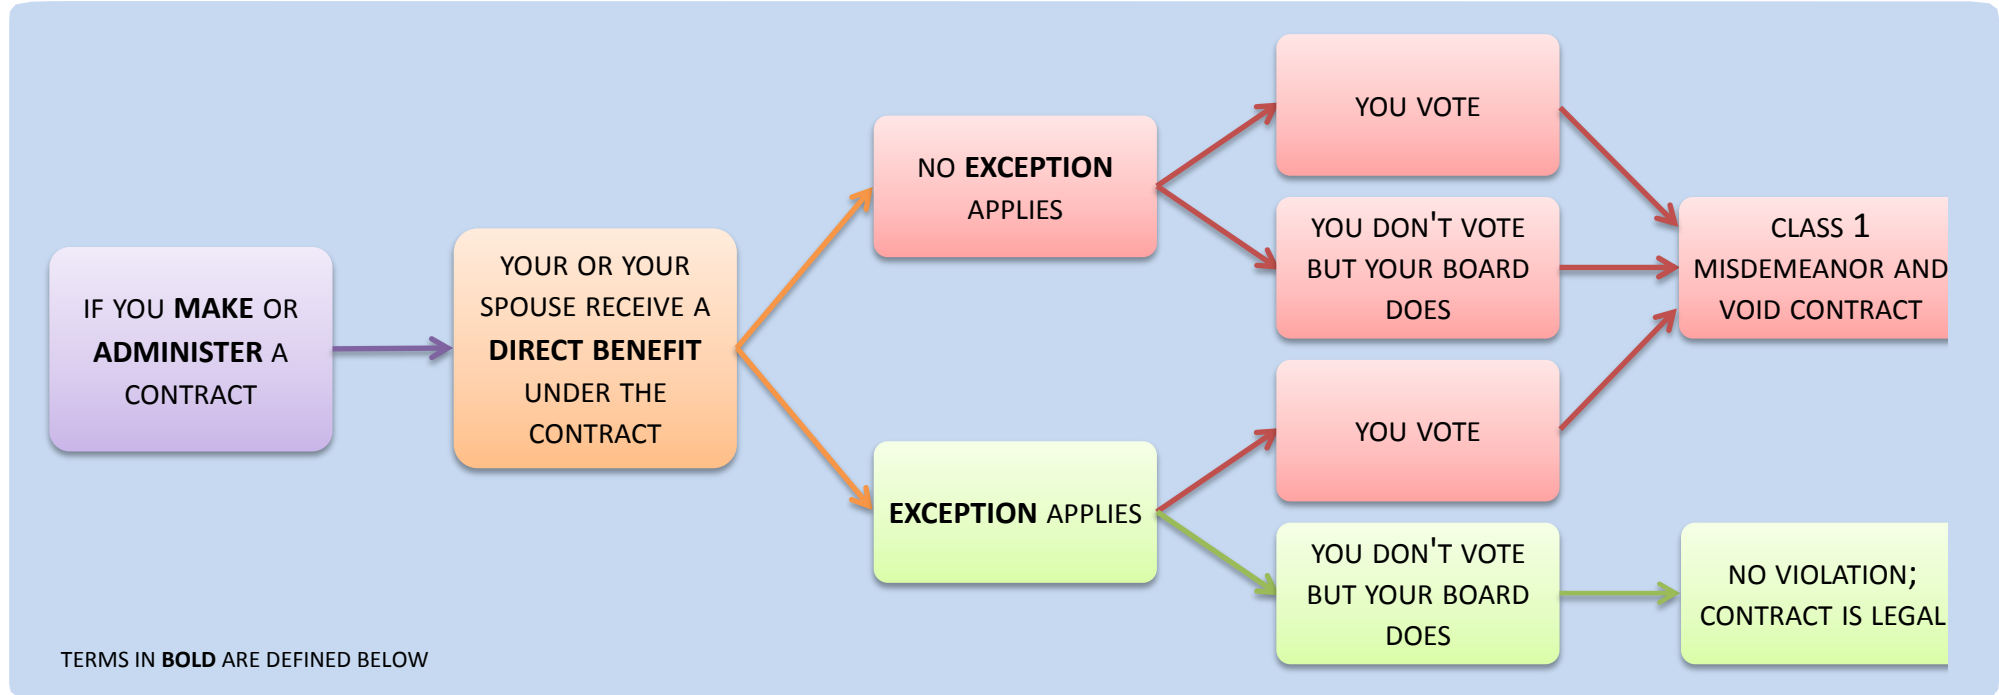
IF YOU **MAKE** OR **ADMINISTER** A CONTRACT

YOUR OR YOUR SPOUSE RECEIVE A **DIRECT BENEFIT** UNDER THE CONTRACT

NO **EXCEPTION** APPLIES

**EXCEPTION** APPLIES

YOU VOTE

YOU DON'T VOTE BUT YOUR BOARD DOES

YOU VOTE

YOU DON'T VOTE BUT YOUR BOARD DOES

CLASS 1 MISDEMEANOR AND VOID CONTRACT

NO VIOLATION; CONTRACT IS LEGAL

TERMS IN **BOLD** ARE DEFINED BELOW